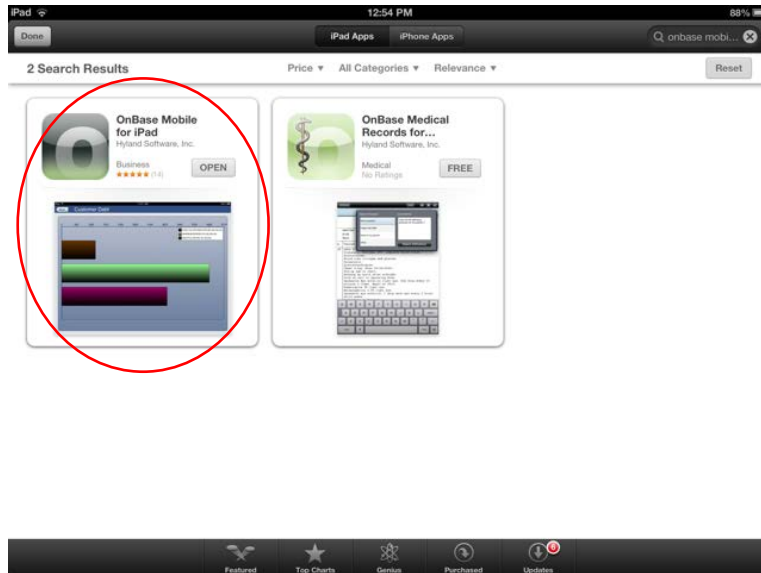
iPad
12:54 PM
88%

Done
iPad Apps
iPhone Apps
onbase mobi...

2 Search Results
Price ▾
All Categories ▾
Relevance ▾
Reset

OnBase Mobile for iPad
Hyland Software, Inc.
Business
★★★★★ (14)
OPEN

Customer Data

OnBase Medical Records for...
Hyland Software, Inc.
Medical
No Ratings
FREE

Featured
Top Charts
Genius
Purchased
Updates
6